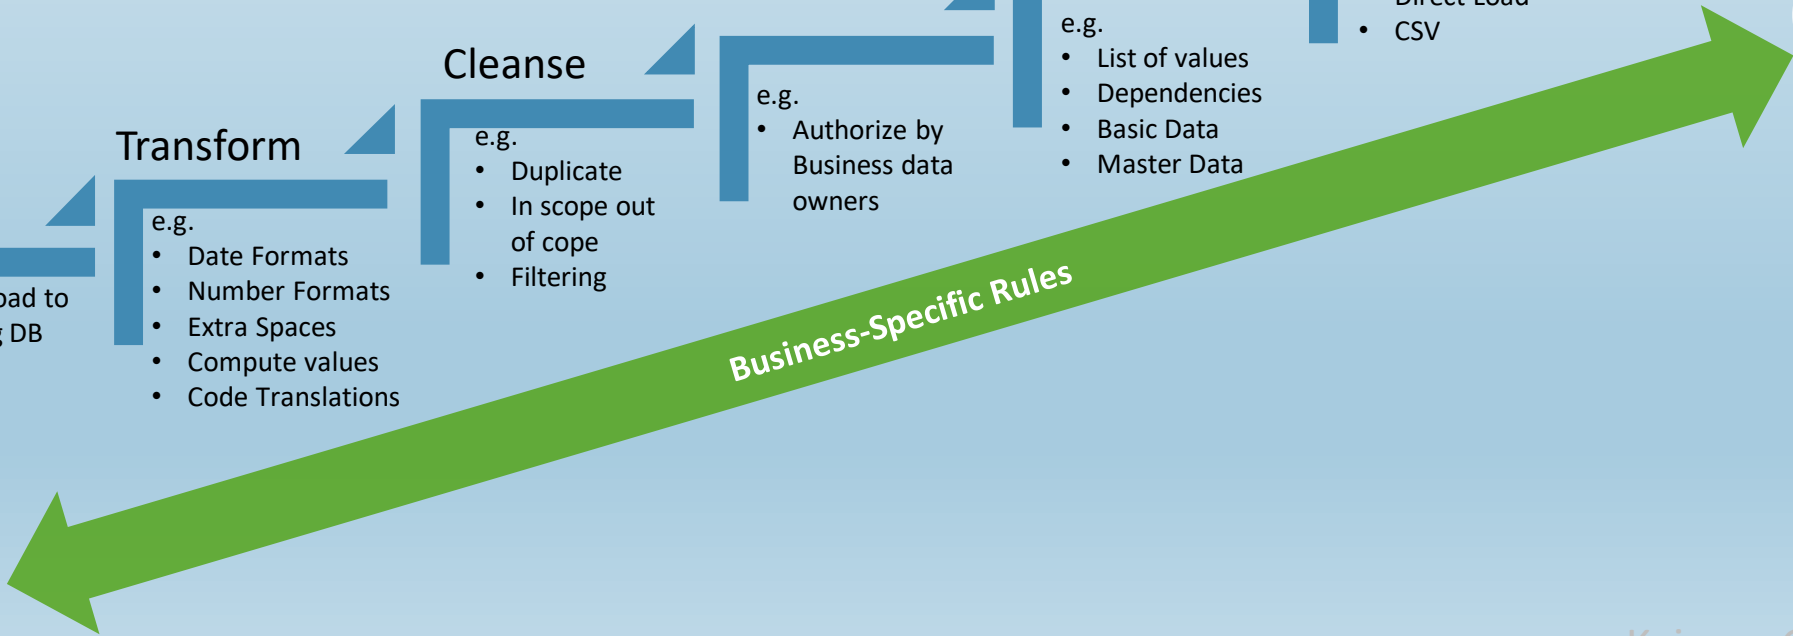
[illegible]ad to
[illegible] DB

Transform

e.g.
- Date Formats
- Number Formats
- Extra Spaces
- Compute values
- Code Translations

Cleanse

e.g.
- Duplicate
- In scope out of cope
- Filtering

e.g.
- Authorize by Business data owners

e.g.
- List of values
- Dependencies
- Basic Data
- Master Data

- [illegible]
- CSV

Business-Specific Rules